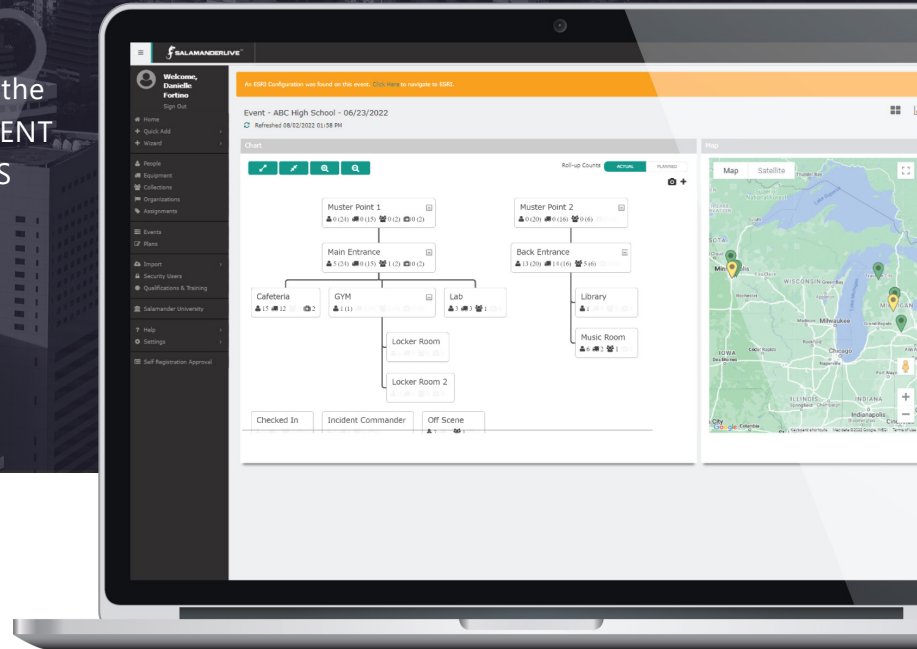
the
ENT
S

SALAMANDERLIVE

Welcome, Danielle Fortino
Sign Out

Home
Quick Add
Wizard
People
Equipment
Collections
Organizations
Assignments
Events
Plans
Import
Security Users
Qualifications & Training
Salamander University
Help
Settings
Self Registration Approval

An ESRI Configuration was found on this event. Click Here to navigate to ESRI.

Event - ABC High School - 06/23/2022
Refreshed 08/02/2022 01:58 PM

Chart
Roll-up Counts ACTUAL PLANNED

Muster Point 1
0 (21) 0 (15) 0 (2) 0 (2)

Muster Point 2
0 (20) 0 (16) 0 (6)

Main Entrance
5 (21) 0 (15) 1 (2) 0 (2)

Back Entrance
13 (20) 13 (16) 5 (6)

Cafeteria
15 12 2

GYM
1 (1)

Lab
3 3 1

Library
1

Music Room
6 3 1

Locker Room

Locker Room 2

Checked In
Incident Commander
Off Scene

Map
Map Satellite
WISCONSIN
Milwaukee
Chicago
IOWA
ILLINOIS
INDIANA
Indianapolis
Google